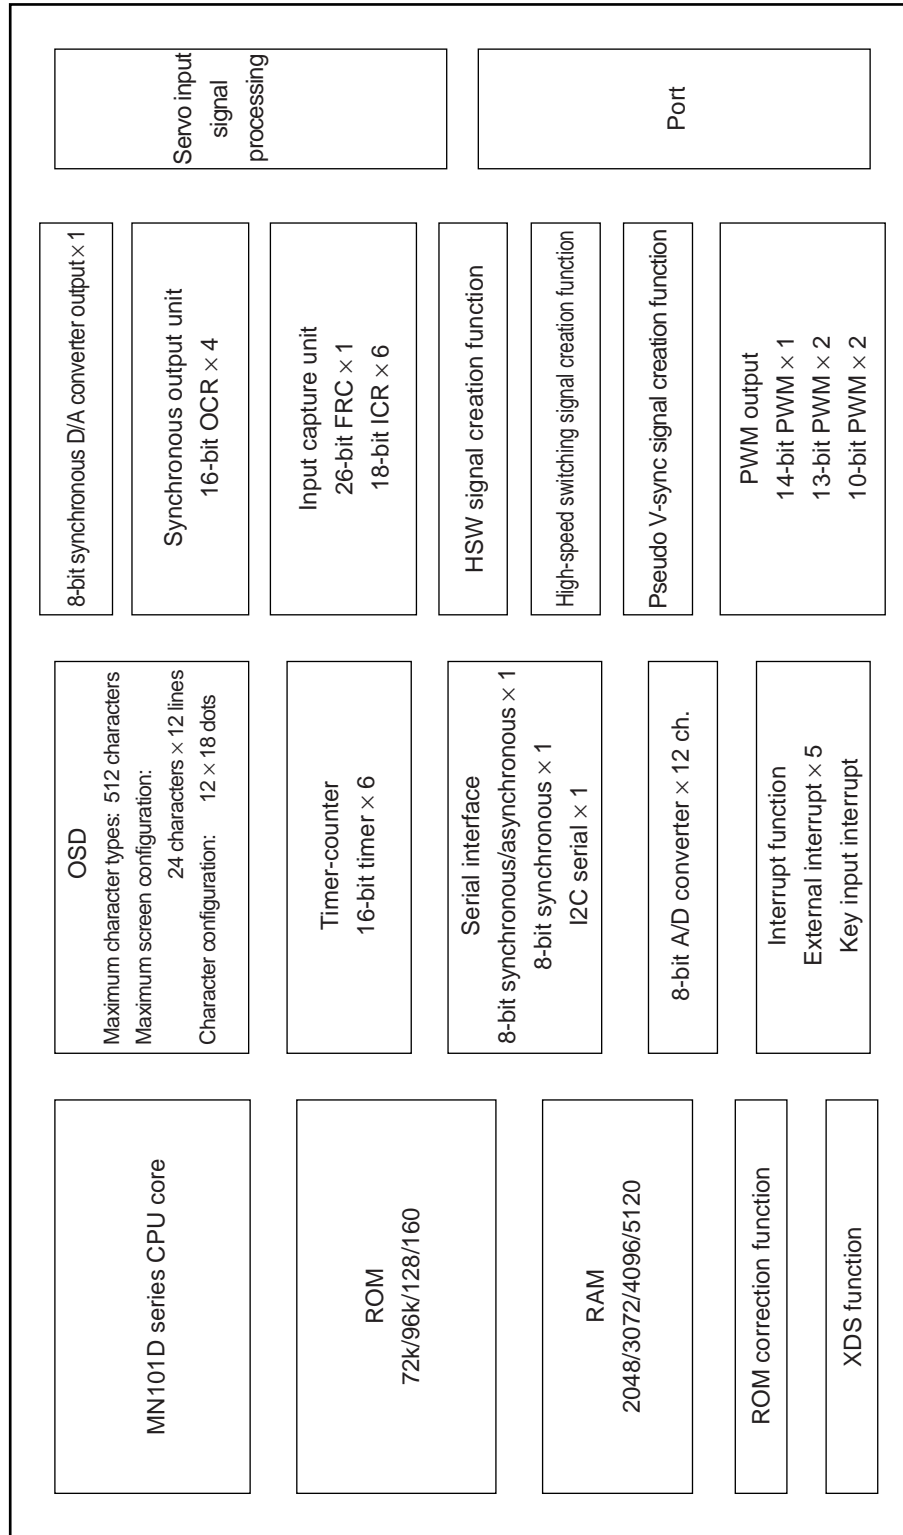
MN101D series CPU core

ROM
72k/96k/128/160

RAM
2048/3072/4096/5120

ROM correction function

XDS function

OSD
Maximum character types: 512 characters
Maximum screen configuration:
24 characters $\times$ 12 lines
Character configuration: 12 $\times$ 18 dots

Timer-counter
16-bit timer $\times$ 6

Serial interface
8-bit synchronous/asynchronous $\times$ 1
8-bit synchronous $\times$ 1
I2C serial $\times$ 1

8-bit A/D converter $\times$ 12 ch.

Interrupt function
External interrupt $\times$ 5
Key input interrupt

8-bit synchronous D/A converter output $\times$ 1

Synchronous output unit
16-bit OCR $\times$ 4

Input capture unit
26-bit FRC $\times$ 1
18-bit ICR $\times$ 6

HSW signal creation function

High-speed switching signal creation function

Pseudo V-sync signal creation function

PWM output
14-bit PWM $\times$ 1
13-bit PWM $\times$ 2
10-bit PWM $\times$ 2

Servo input signal processing

Port